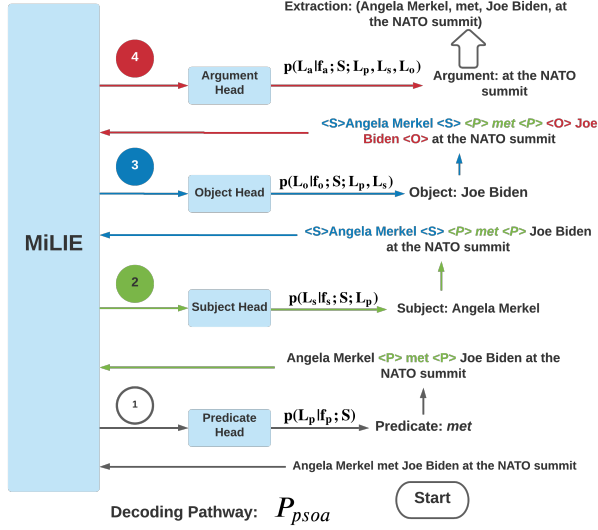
Extraction: (Angela Merkel, met, Joe Biden, at the NATO summit)

4

Argument Head

$\mathbf{p(L_a|f_a; S; L_p, L_s, L_o)}$

Argument: at the NATO summit

<S>Angela Merkel <S> <P> met <P> <O> Joe Biden <O> at the NATO summit

3

Object Head

$\mathbf{p(L_o|f_o; S; L_p, L_s)}$

Object: Joe Biden

MiLIE

<S>Angela Merkel <S> <P> met <P> Joe Biden at the NATO summit

2

Subject Head

$\mathbf{p(L_s|f_s; S; L_p)}$

Subject: Angela Merkel

Angela Merkel <P> met <P> Joe Biden at the NATO summit

1

Predicate Head

$\mathbf{p(L_p|f_p; S)}$

Predicate: met

Angela Merkel met Joe Biden at the NATO summit

Decoding Pathway: $P_{psoa}$

Start